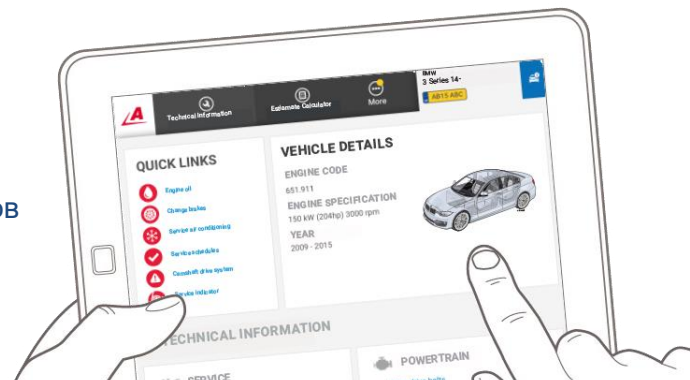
OB

Technical information
Estimate Calculator
More
BMW
3 Series 14-
AB15 ABC

QUICK LINKS
Engine oil
Change brakes
Service air conditioning
Service schedules
Camshaft drive system
Service indicator

VEHICLE DETAILS
ENGINE CODE
651.911
ENGINE SPECIFICATION
150 kW (204hp) 3000 rpm
YEAR
2009 - 2015

TECHNICAL INFORMATION
SERVICE
POWERTRAIN